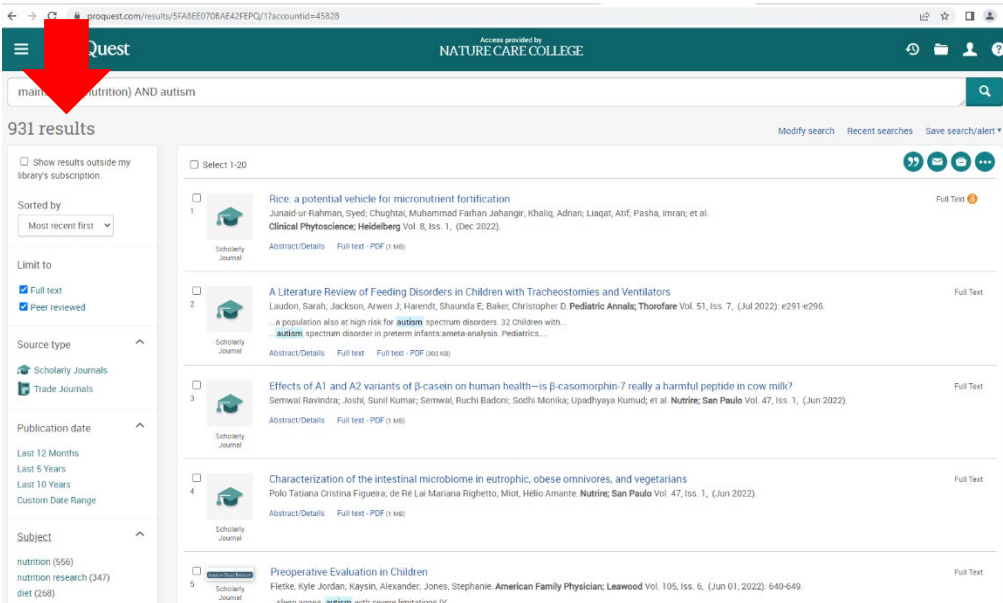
proquest.com/results/5FA8EE0708AE42FEPQ/1?accountid=45828

Quest

Access provided by
NATURE CARE COLLEGE

main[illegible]utrition) AND autism

931 results

Modify search Recent searches Save search/alert ▾

☐ Show results outside my library's subscription.

Sorted by
Most recent first

Limit to
☑ Full text
☑ Peer reviewed

Source type
Scholarly Journals
Trade Journals

Publication date
Last 12 Months
Last 5 Years
Last 10 Years
Custom Date Range

Subject
nutrition (556)
nutrition research (347)
diet (268)

☐ Select 1-20

1
Rice: a potential vehicle for micronutrient fortification
Junaid-ur-Rahman, Syed; Chughtai, Muhammad Farhan Jahangir; Khaliq, Adnan; Liaqat, Atif; Pasha, Imran; et al.
Clinical Phytoscience; Heidelberg Vol. 8, Iss. 1, (Dec 2022).
Abstract/Details Full text - PDF (1 MB)
Scholarly Journal
Full Text

2
A Literature Review of Feeding Disorders in Children with Tracheostomies and Ventilators
Laudon, Sarah; Jackson, Arwen J; Harendt, Shaunda E; Baker, Christopher D. Pediatric Annals; Thorofare Vol. 51, Iss. 7, (Jul 2022): e291-e296.
...a population also at high risk for autism spectrum disorders. 32 Children with...
...autism spectrum disorder in preterm infants:ameta-analysis. Pediatrics....
Abstract/Details Full text Full text - PDF (302 KB)
Scholarly Journal
Full Text

3
Effects of A1 and A2 variants of β-casein on human health—is β-casomorphin-7 really a harmful peptide in cow milk?
Semwal Ravindra; Joshi, Sunil Kumar; Semwal, Ruchi Badoni; Sodhi Monika; Upadhyaya Kumud; et al. Nutrire; San Paulo Vol. 47, Iss. 1, (Jun 2022).
Abstract/Details Full text - PDF (1 MB)
Scholarly Journal
Full Text

4
Characterization of the intestinal microbiome in eutrophic, obese omnivores, and vegetarians
Polo Tatiana Cristina Figueira; de Ré Lai Mariana Righetto; Miot, Hélio Amante. Nutrire; San Paulo Vol. 47, Iss. 1, (Jun 2022).
Abstract/Details Full text - PDF (1 MB)
Scholarly Journal
Full Text

5
Preoperative Evaluation in Children
Fletke, Kyle Jordan; Kaysin, Alexander; Jones, Stephanie. American Family Physician; Leawood Vol. 105, Iss. 6, (Jun 01, 2022): 640-649.
...sleep apnea, autism with severe limitations IV...
Scholarly Journal
Full Text